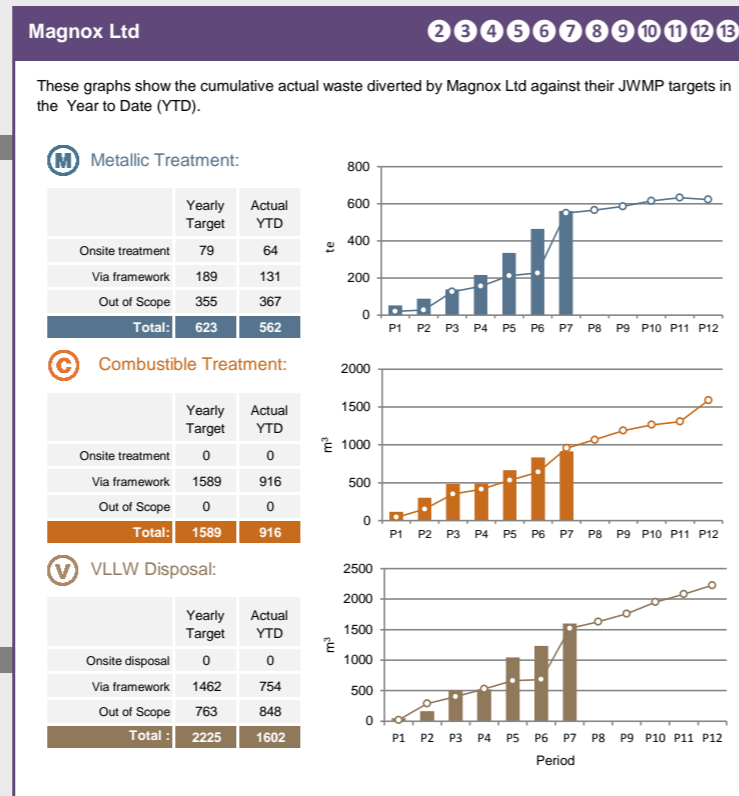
Magnox Ltd

2 3 4 5 6 7 8 9 10 11 12 13

These graphs show the cumulative actual waste diverted by Magnox Ltd against their JWMP targets in the Year to Date (YTD).

M Metallic Treatment:

| | Yearly Target | Actual YTD |
|---|---|---|
| Onsite treatment | 79 | 64 |
| Via framework | 189 | 131 |
| Out of Scope | 355 | 367 |
| Total: | 623 | 562 |

800
600
400
200
0
te
P1 P2 P3 P4 P5 P6 P7 P8 P9 P10 P11 P12

C Combustible Treatment:

| | Yearly Target | Actual YTD |
|---|---|---|
| Onsite treatment | 0 | 0 |
| Via framework | 1589 | 916 |
| Out of Scope | 0 | 0 |
| Total: | 1589 | 916 |

2000
1500
1000
500
0
$m^3$
P1 P2 P3 P4 P5 P6 P7 P8 P9 P10 P11 P12

V VLLW Disposal:

| | Yearly Target | Actual YTD |
|---|---|---|
| Onsite disposal | 0 | 0 |
| Via framework | 1462 | 754 |
| Out of Scope | 763 | 848 |
| Total : | 2225 | 1602 |

2500
2000
1500
1000
500
0
$m^3$
P1 P2 P3 P4 P5 P6 P7 P8 P9 P10 P11 P12
Period